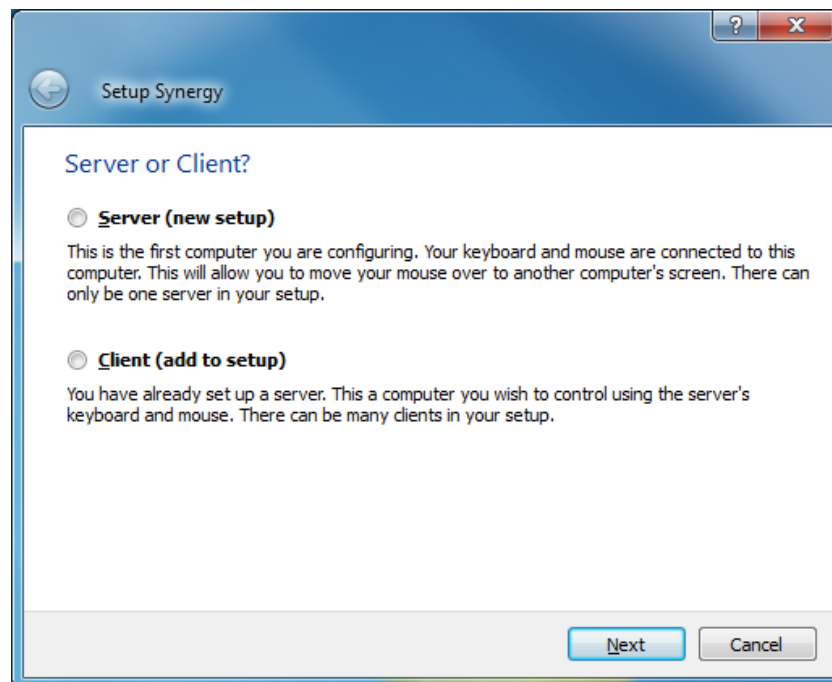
?

X

Setup Synergy

Server or Client?

Server (new setup)

This is the first computer you are configuring. Your keyboard and mouse are connected to this computer. This will allow you to move your mouse over to another computer's screen. There can only be one server in your setup.

Client (add to setup)

You have already set up a server. This a computer you wish to control using the server's keyboard and mouse. There can be many clients in your setup.

Next

Cancel